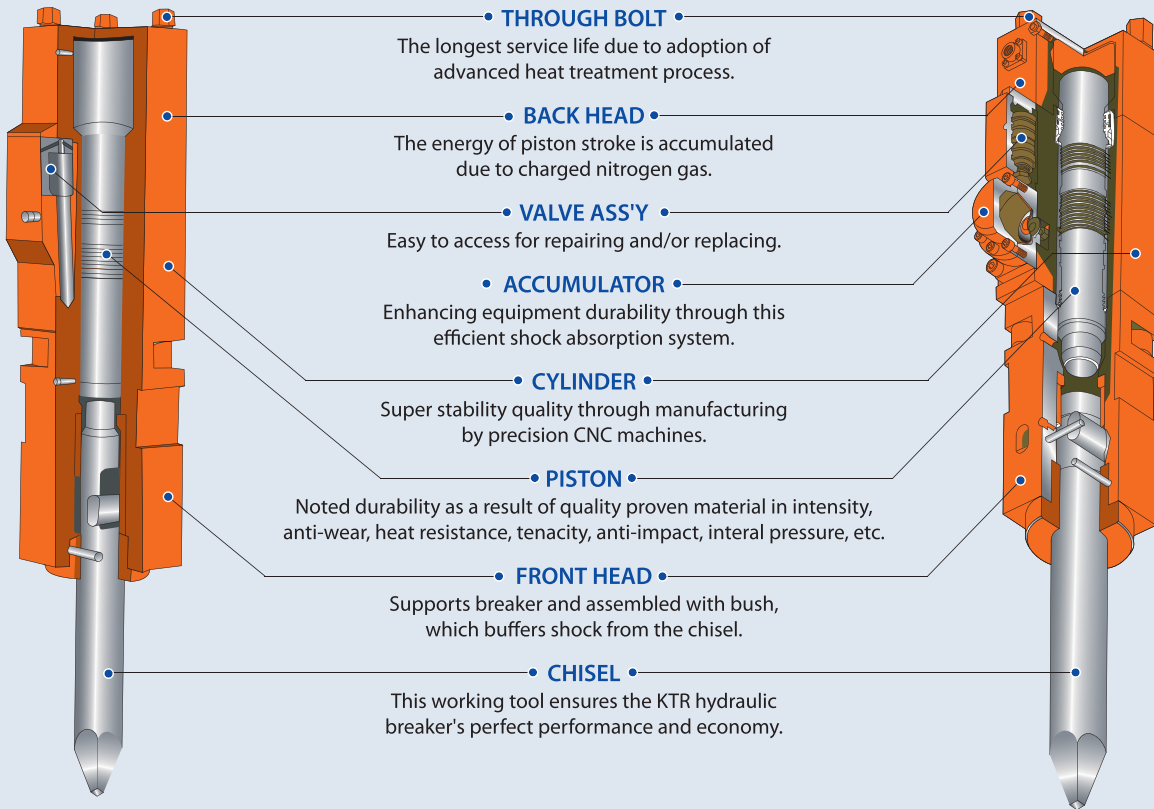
THROUGH BOLT
The longest service life due to adoption of advanced heat treatment process.

BACK HEAD
The energy of piston stroke is accumulated due to charged nitrogen gas.

VALVE ASS'Y
Easy to access for repairing and/or replacing.

ACCUMULATOR
Enhancing equipment durability through this efficient shock absorption system.

CYLINDER
Super stability quality through manufacturing by precision CNC machines.

PISTON
Noted durability as a result of quality proven material in intensity, anti-wear, heat resistance, tenacity, anti-impact, interal pressure, etc.

FRONT HEAD
Supports breaker and assembled with bush, which buffers shock from the chisel.

CHISEL
This working tool ensures the KTR hydraulic breaker's perfect performance and economy.